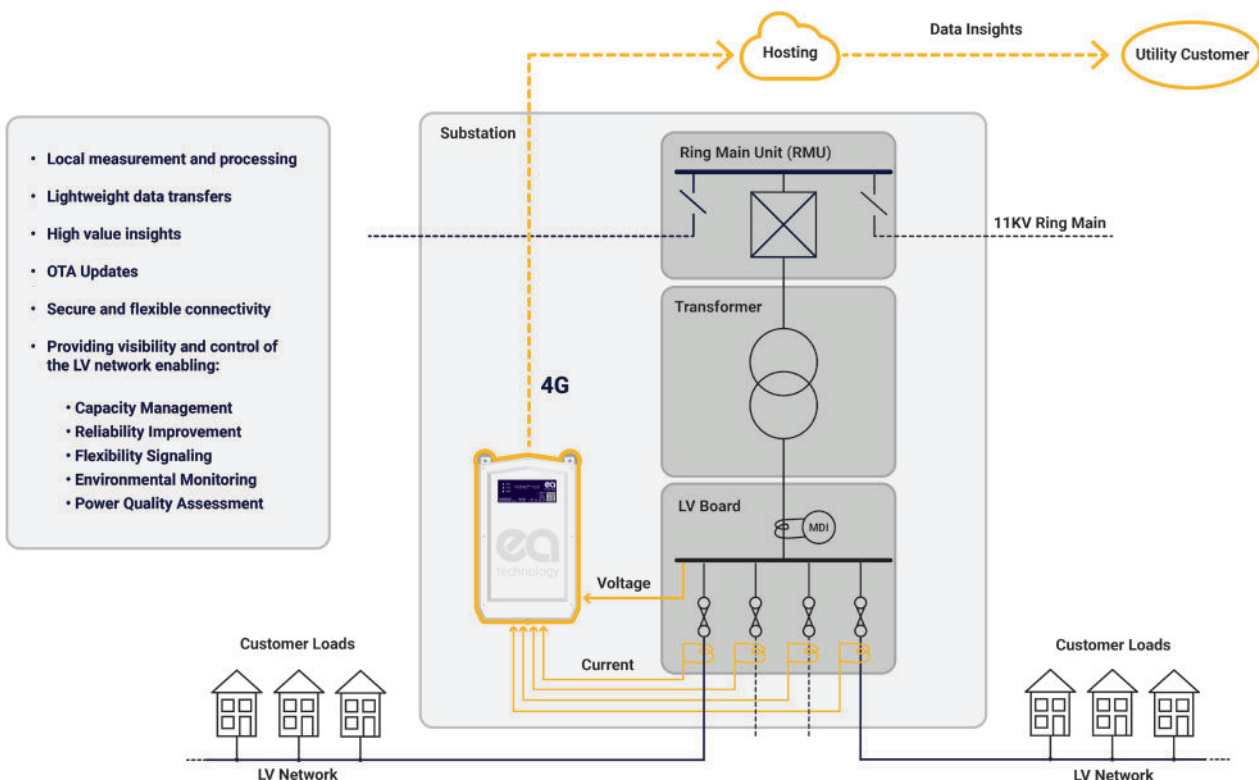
Hosting

Data Insights

Utility Customer

• Local measurement and processing
• Lightweight data transfers
• High value insights
• OTA Updates
• Secure and flexible connectivity
• Providing visibility and control of the LV network enabling:
• Capacity Management
• Reliability Improvement
• Flexibility Signaling
• Environmental Monitoring
• Power Quality Assessment

Substation

Ring Main Unit (RMU)

11KV Ring Main

Transformer

4G

LV Board

MDI

ea technology

Voltage

Current

Customer Loads

Customer Loads

LV Network

LV Network